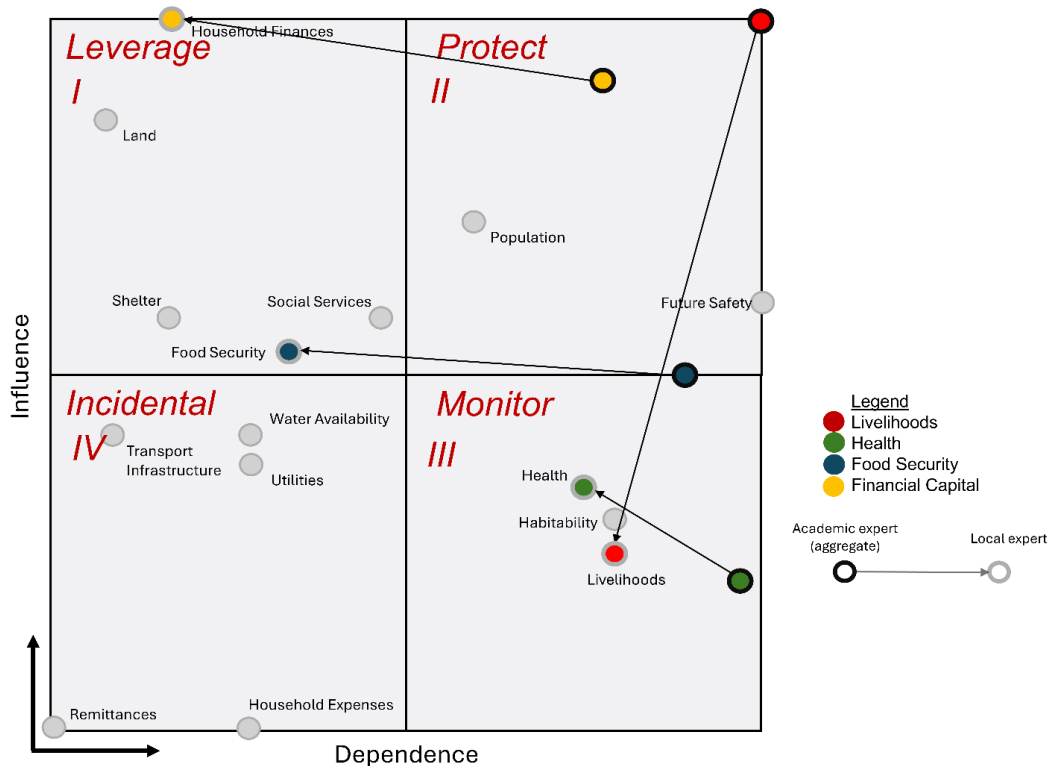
Leverage I

Household Finances

Land

Shelter

Social Services

Food Security

Protect II

Population

Future Safety

Incidental IV

Water Availability

Transport Infrastructure

Utilities

Remittances

Household Expenses

Monitor III

Health

Habitability

Livelihoods

Influence

Dependence

Legend
Livelihoods
Health
Food Security
Financial Capital

Academic expert (aggregate)

Local expert